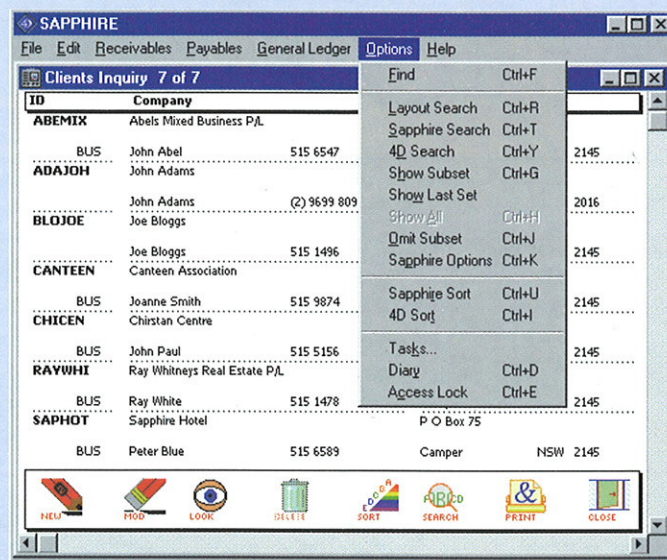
SAPPHIRE

File Edit Receivables Payables General Ledger Options Help

Clients Inquiry 7 of 7

| ID | Company | | | | |
|---|---|---|---|---|---|
| ABEMIX | Abels Mixed Business P/L | | | | |
| BUS | John Abel | 515 6547 | | | 2145 |
| ADAJOH | John Adams | | | | |
| | John Adams | (2) 9699 809 | | | 2016 |
| BLOJOE | Joe Bloggs | | | | |
| | Joe Bloggs | 515 1496 | | | 2145 |
| CANTEEN | Canteen Association | | | | |
| BUS | Joanne Smith | 515 9874 | | | 2145 |
| CHICEN | Chirstan Centre | | | | |
| BUS | John Paul | 515 5156 | | | 2145 |
| RAYWHI | Ray Whitneys Real Estate P/L | | | | |
| BUS | Ray White | 515 1478 | | | 2145 |
| SAPHOT | Sapphire Hotel | | P O Box 75 | | |
| BUS | Peter Blue | 515 6589 | Camper | NSW | 2145 |

Find Ctrl+F
Layout Search Ctrl+R
Sapphire Search Ctrl+T
4D Search Ctrl+Y
Show Subset Ctrl+G
Show Last Set
Show All Ctrl+H
Omit Subset Ctrl+J
Sapphire Options Ctrl+K
Sapphire Sort Ctrl+U
4D Sort Ctrl+I
Tasks...
Diary Ctrl+D
Access Lock Ctrl+E

NEW MOD LOOK DELETE SORT SEARCH PRINT CLOSE